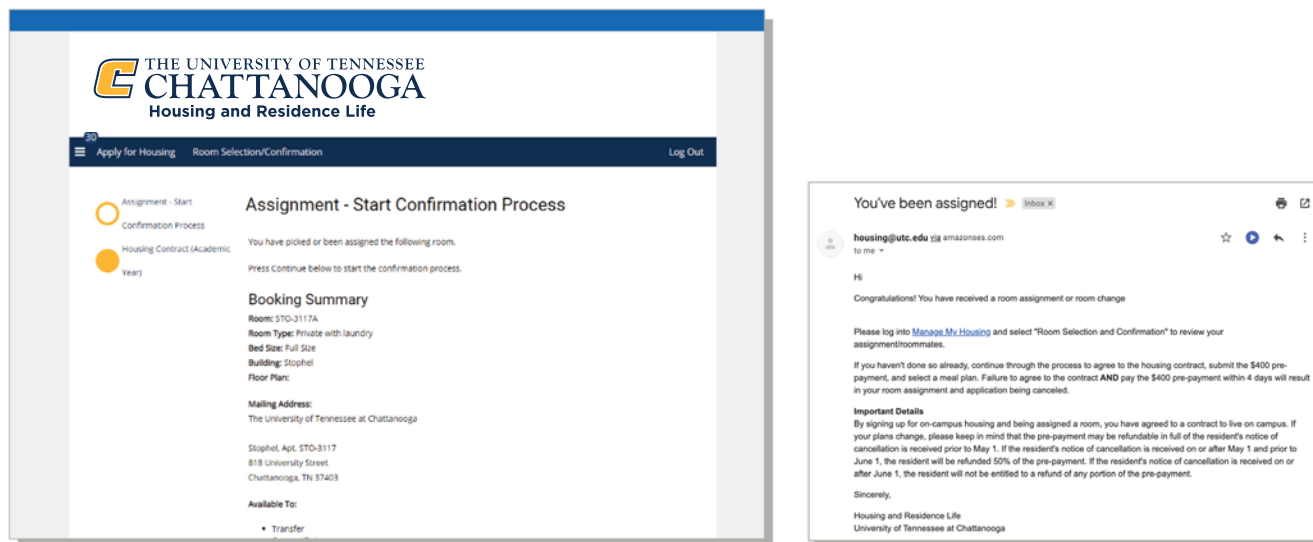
THE UNIVERSITY OF TENNESSEE
CHATTANOOGA
Housing and Residence Life

30
Apply for Housing Room Selection/Confirmation Log Out

Assignment - Start Confirmation Process

Housing Contract (Academic Year)

Assignment - Start Confirmation Process

You have picked or been assigned the following room.

Press Continue below to start the confirmation process.

Booking Summary
Room: STO-3117A
Room Type: Private with laundry
Bed Size: Full Size
Building: Stophel
Floor Plan:

Mailing Address:
The University of Tennessee at Chattanooga

Stophel, Apt. STO-3117
818 University Street
Chattanooga, TN 37403

Available To:

• Transfer

You've been assigned! Inbox ×

housing@utc.edu via amazonses.com
to me

Hi

Congratulations! You have received a room assignment or room change

Please log into Manage My Housing and select "Room Selection and Confirmation" to review your assignment/roommates.

If you haven't done so already, continue through the process to agree to the housing contract, submit the $400 pre-payment, and select a meal plan. Failure to agree to the contract AND pay the $400 pre-payment within 4 days will result in your room assignment and application being canceled.

Important Details
By signing up for on-campus housing and being assigned a room, you have agreed to a contract to live on campus. If your plans change, please keep in mind that the pre-payment may be refundable in full of the resident's notice of cancellation is received prior to May 1. If the resident's notice of cancellation is received on or after May 1 and prior to June 1, the resident will be refunded 50% of the pre-payment. If the resident's notice of cancellation is received on or after June 1, the resident will not be entitled to a refund of any portion of the pre-payment.

Sincerely,

Housing and Residence Life
University of Tennessee at Chattanooga